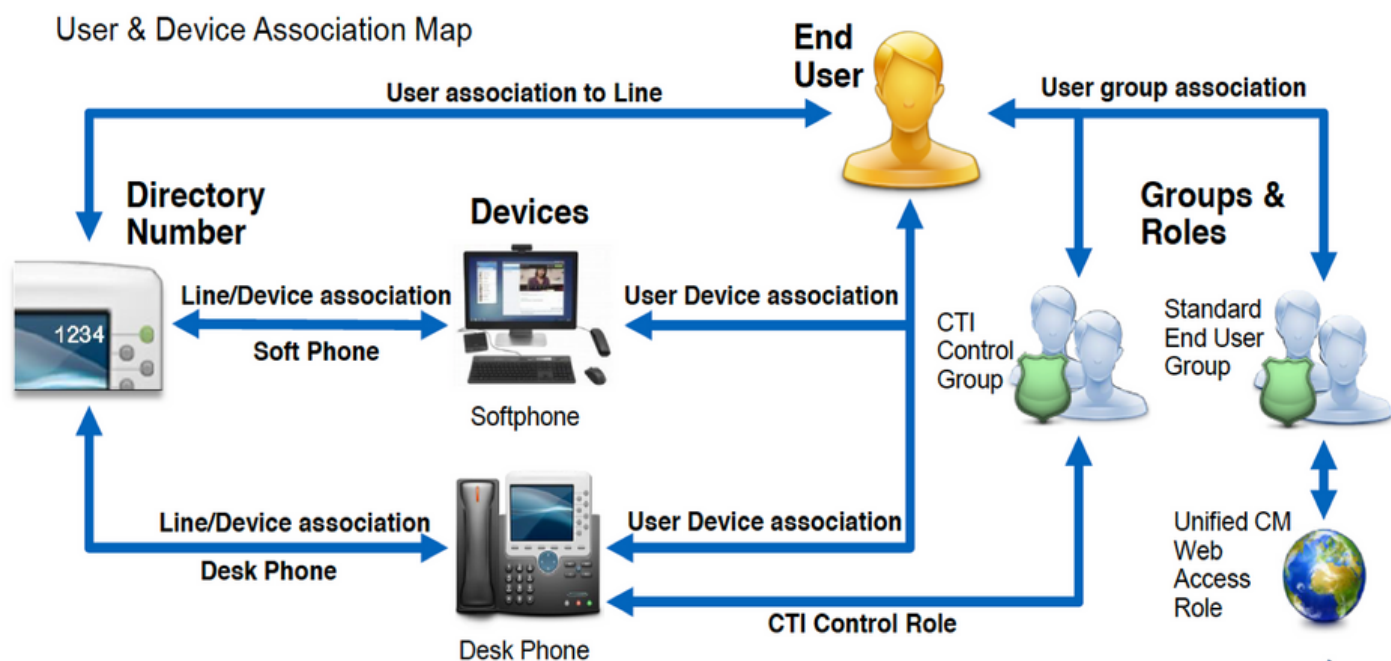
User & Device Association Map

End User

User association to Line

User group association

Directory Number

Devices

Groups & Roles

1234

Line/Device association

Soft Phone

User Device association

Softphone

CTI Control Group

Standard End User Group

Line/Device association

Desk Phone

User Device association

Desk Phone

CTI Control Role

Unified CM Web Access Role